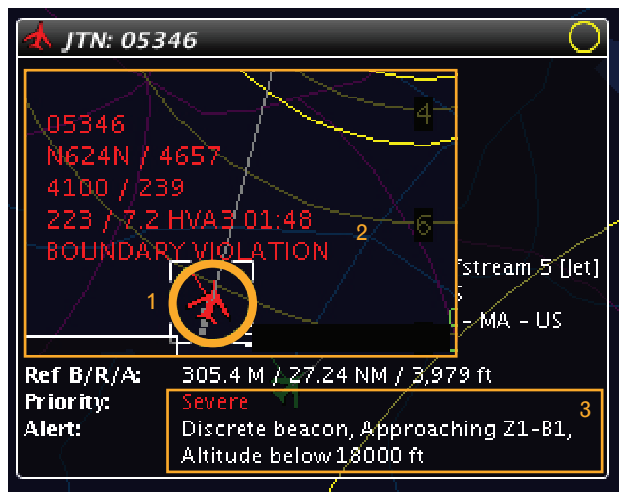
JTN: 05346

4

05346
N624N / 4657
4100 / 239
223 / 7.2 HVA3 01:48
BOUNDARY VIOLATION

2

6

fstream 5 [Jet]

1

- MA - US

Ref B/R/A: 305.4 M / 27.24 NM / 3,979 ft
Priority: Severe
Alert: Discrete beacon, Approaching Z1-B1, Altitude below 18000 ft

3